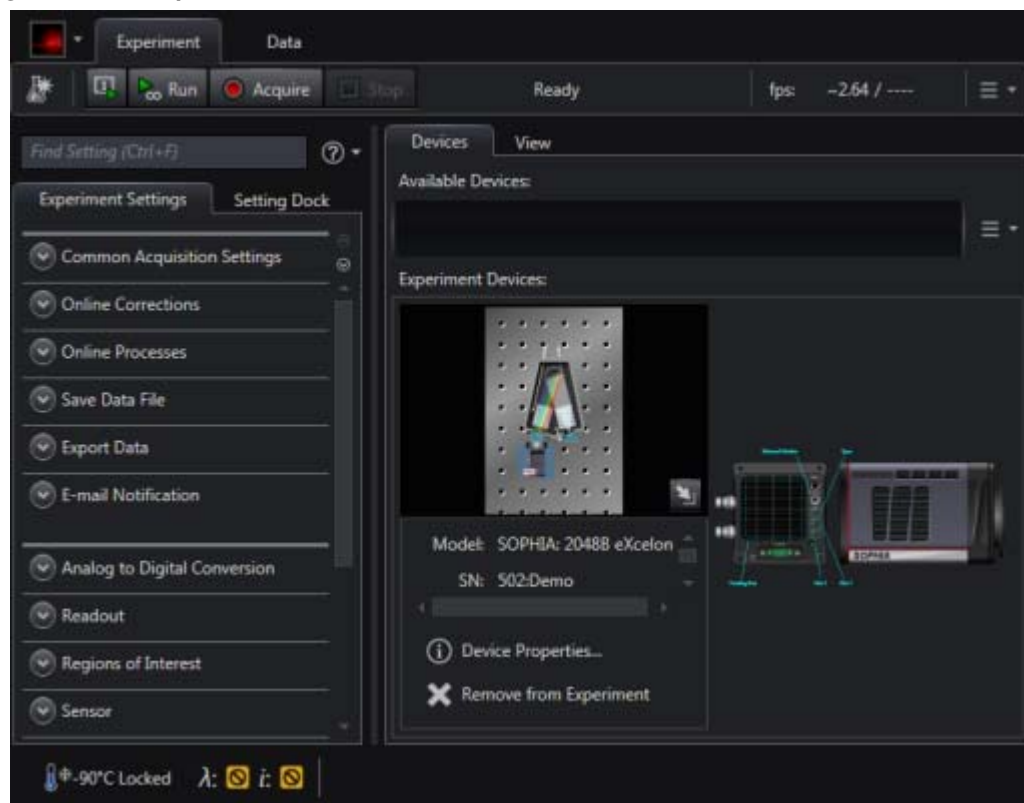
Experiment
Data
Run
Acquire
Stop
Ready
fps: ~2.64 / ----
Find Setting (Ctrl+F)
Experiment Settings
Setting Dock
Common Acquisition Settings
Online Corrections
Online Processes
Save Data File
Export Data
E-mail Notification
Analog to Digital Conversion
Readout
Regions of Interest
Sensor
Devices
View
Available Devices:
Experiment Devices:
Model: SOPHIA: 2048B eXcelon
SN: 502:Demo
Device Properties...
Remove from Experiment
SOPHIA
-90°C Locked $\lambda$: $i$: